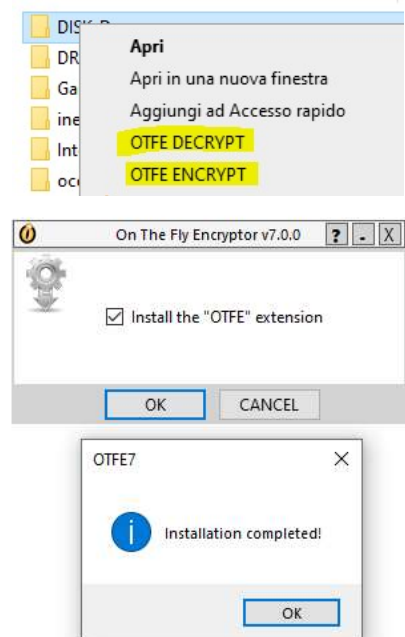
DISK
DR
Ga
ine
Int
oc

Apri
Apri in una nuova finestra
Aggiungi ad Accesso rapido
OTFE DECRYPT
OTFE ENCRYPT

On The Fly Encryptor v7.0.0
?
.
X

☑ Install the "OTFE" extension

OK
CANCEL

OTFE7
×
Installation completed!
OK